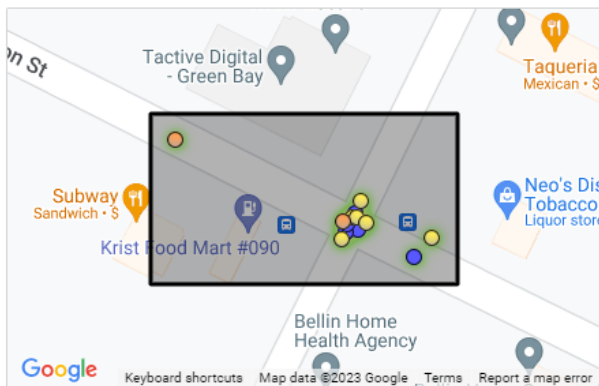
on St

Tactive Digital - Green Bay

Taqueria
Mexican · $

Subway
Sandwich · $

Neo's Dis
Tobacco
Liquor store

Krist Food Mart #090

Bellin Home Health Agency

Google

Keyboard shortcuts   Map data ©2023 Google   Terms   Report a map error